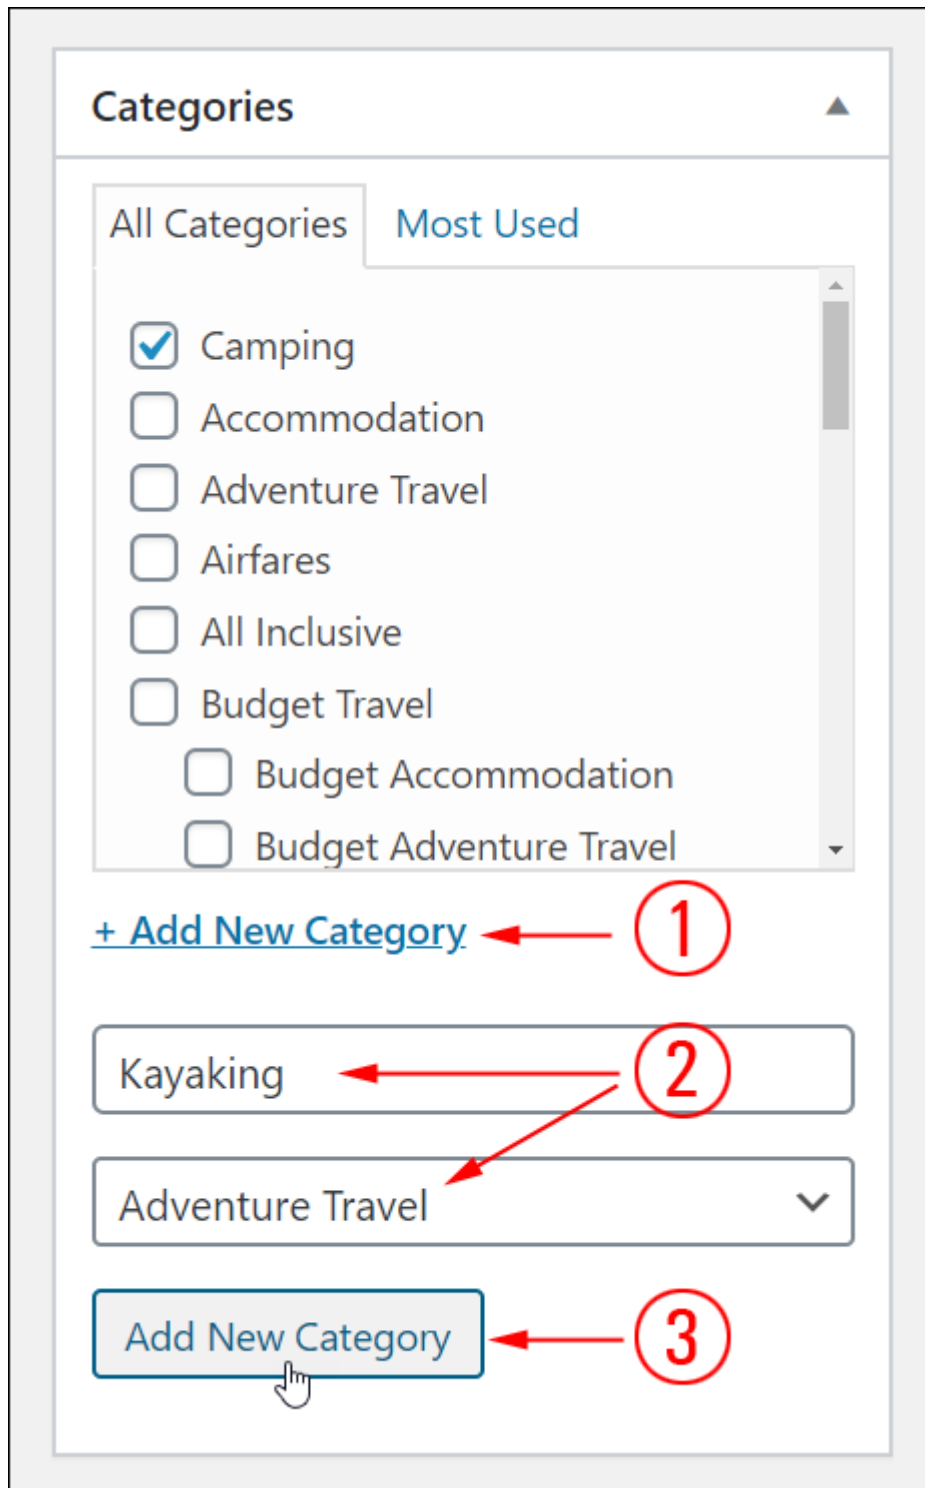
Categories

All Categories | Most Used

Camping
Accommodation
Adventure Travel
Airfares
All Inclusive
Budget Travel
Budget Accommodation
Budget Adventure Travel

+ Add New Category
1

Kayaking
2

Adventure Travel

Add New Category
3